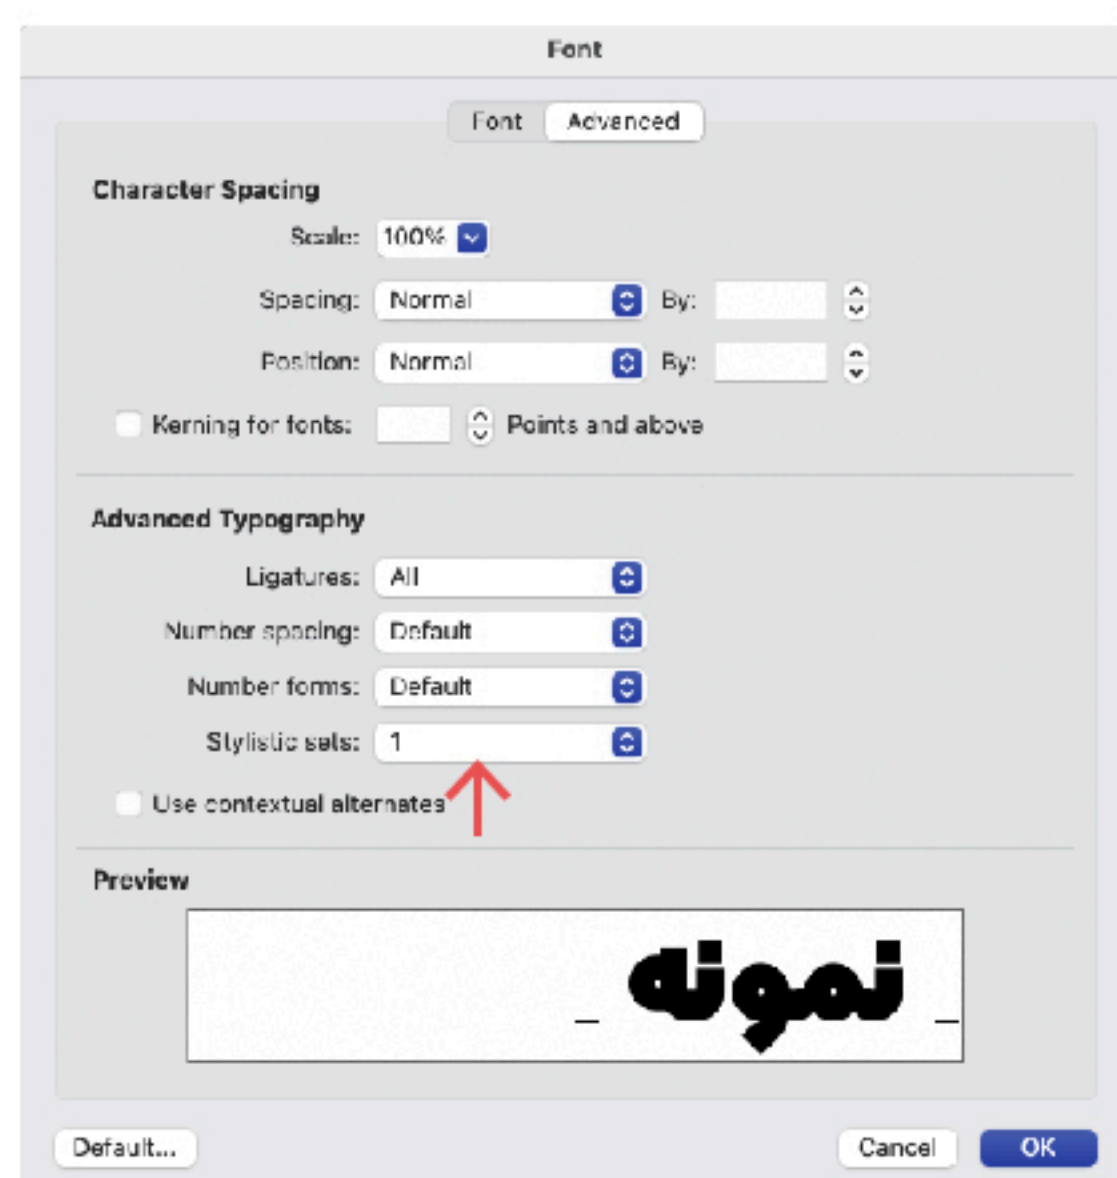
Font

Font Advanced

Character Spacing

Scale: 100%

Spacing: Normal By:

Position: Normal By:

Kerning for fonts: Points and above

Advanced Typography

Ligatures: All

Number spacing: Default

Number forms: Default

Stylistic sets: 1

Use contextual alternates

Preview

نمونه

Default... Cancel OK